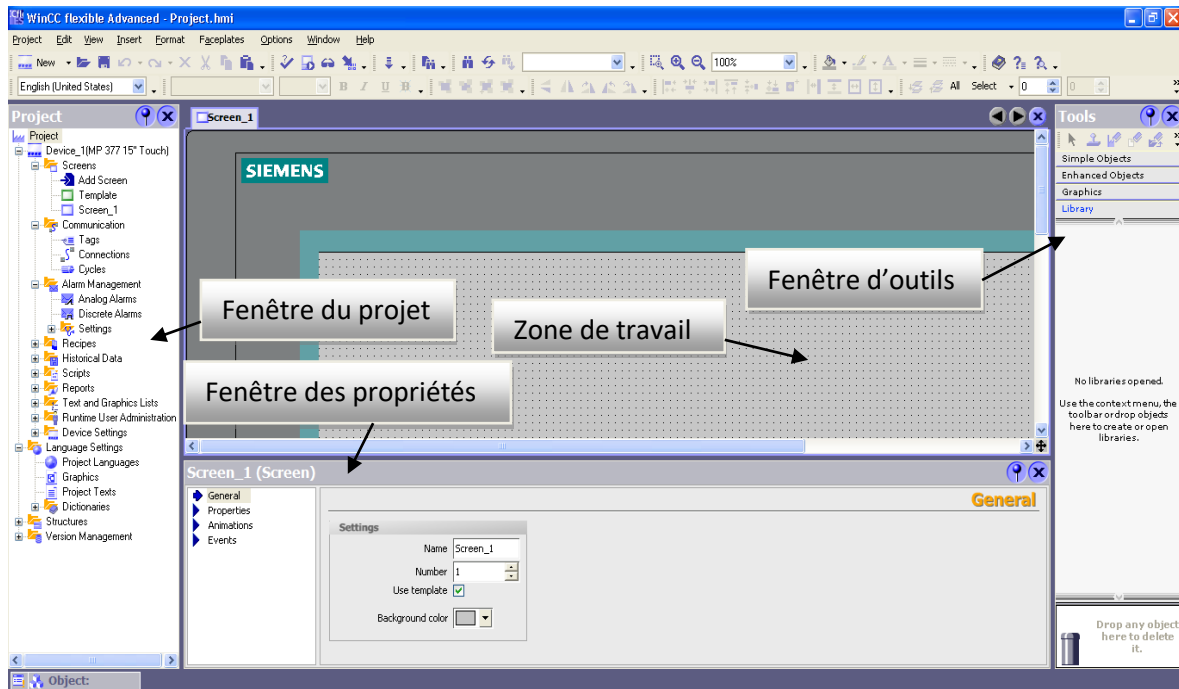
WinCC flexible Advanced - Project.hmi

Project Edit View Insert Format Faceplates Options Window Help

New

100%

English (United States)

All Select 0 0

Project

Project
Device_1(MP 377 15" Touch)
Screens
Add Screen
Template
Screen_1
Communication
Tags
Connections
Cycles
Alarm Management
Analog Alarms
Discrete Alarms
Settings
Recipes
Historical Data
Scripts
Reports
Text and Graphics Lists
Runtime User Administration
Device Settings
Language Settings
Project Languages
Graphics
Project Texts
Dictionaries
Structures
Version Management

Screen_1

SIEMENS

Fenêtre du projet

Zone de travail

Fenêtre d'outils

Fenêtre des propriétés

Tools

Simple Objects
Enhanced Objects
Graphics
Library

No libraries opened.

Use the context menu, the toolbar or drop objects here to create or open libraries.

Drop any object here to delete it.

Screen_1 (Screen)

General
Properties
Animations
Events

General

Settings

Name Screen_1
Number 1
Use template
Background color

Object: